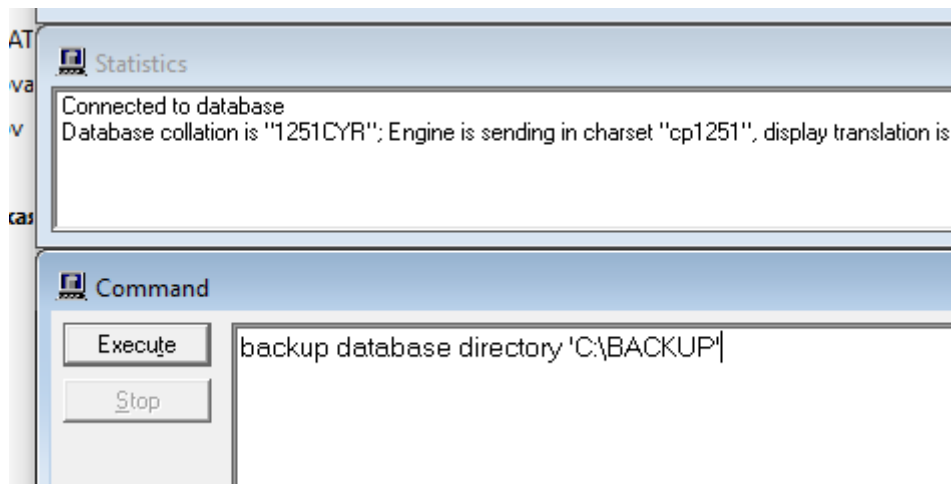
AT
va
v
cas

Statistics

Connected to database
Database collation is "1251CYR"; Engine is sending in charset "cp1251", display translation is

Command

Execute
Stop

backup database directory 'C:\BACKUP'